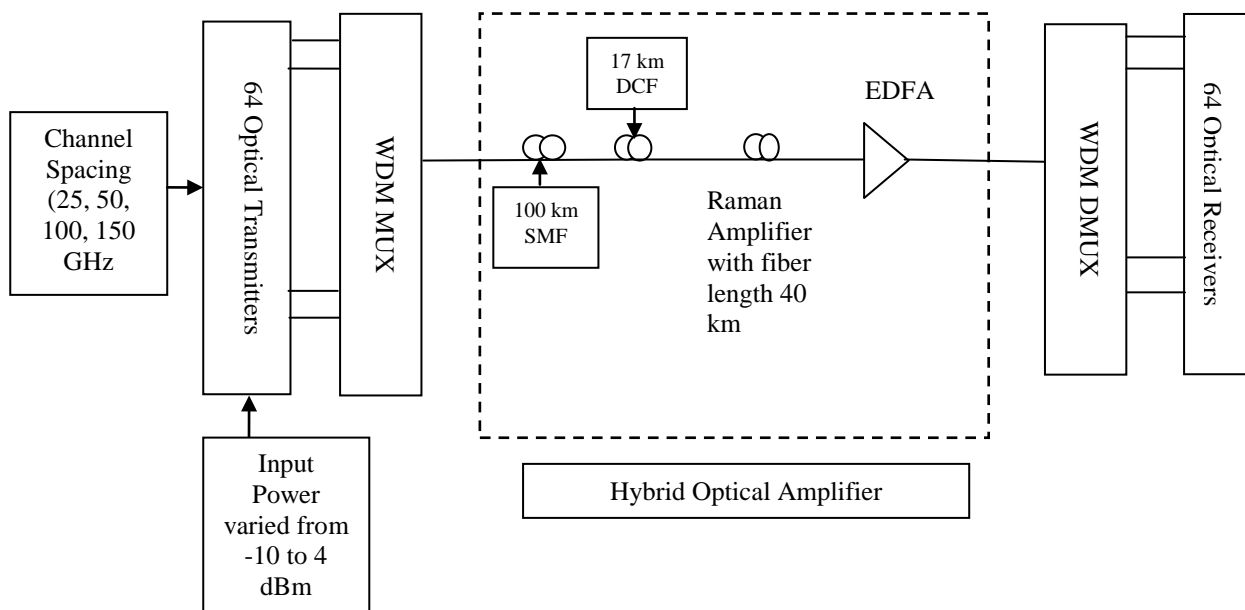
Channel Spacing (25, 50, 100, 150 GHz

64 Optical Transmitters

Input Power varied from -10 to 4 dBm

WDM MUX

17 km DCF

100 km SMF

EDFA

Raman Amplifier with fiber length 40 km

Hybrid Optical Amplifier

WDM DMUX

64 Optical Receivers